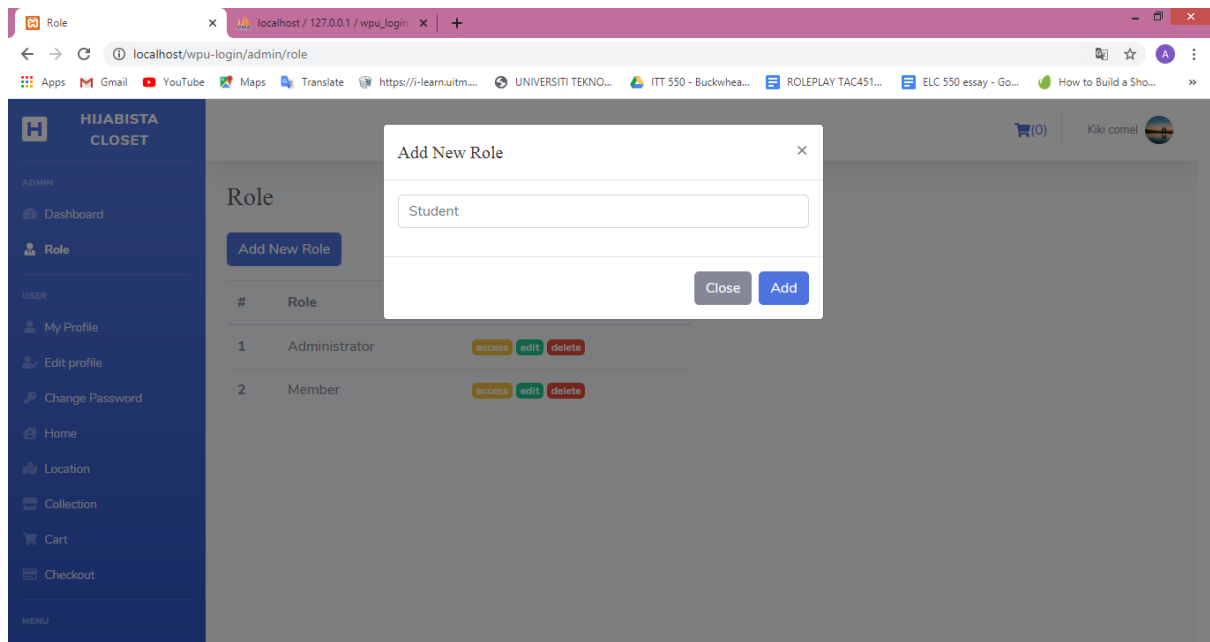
Role ×
localhost / 127.0.0.1 / wpu_login ×
+

localhost/wpu-login/admin/role

Apps Gmail YouTube Maps Translate https://i-learn.uitm... UNIVERSITI TEKNO... ITT 550 - Buckwhea... ROLEPLAY TAC451... ELC 550 essay - Go... How to Build a Sho... »

H HIJABISTA CLOSET

ADMIN
Dashboard
Role

USER
My Profile
Edit profile
Change Password
Home
Location
Collection
Cart
Checkout

MENU

(0) Kiki comel

Role

Add New Role

| # | Role | |
|---|---|---|
| 1 | Administrator | access edit delete |
| 2 | Member | access edit delete |

Add New Role ×

Student

Close Add